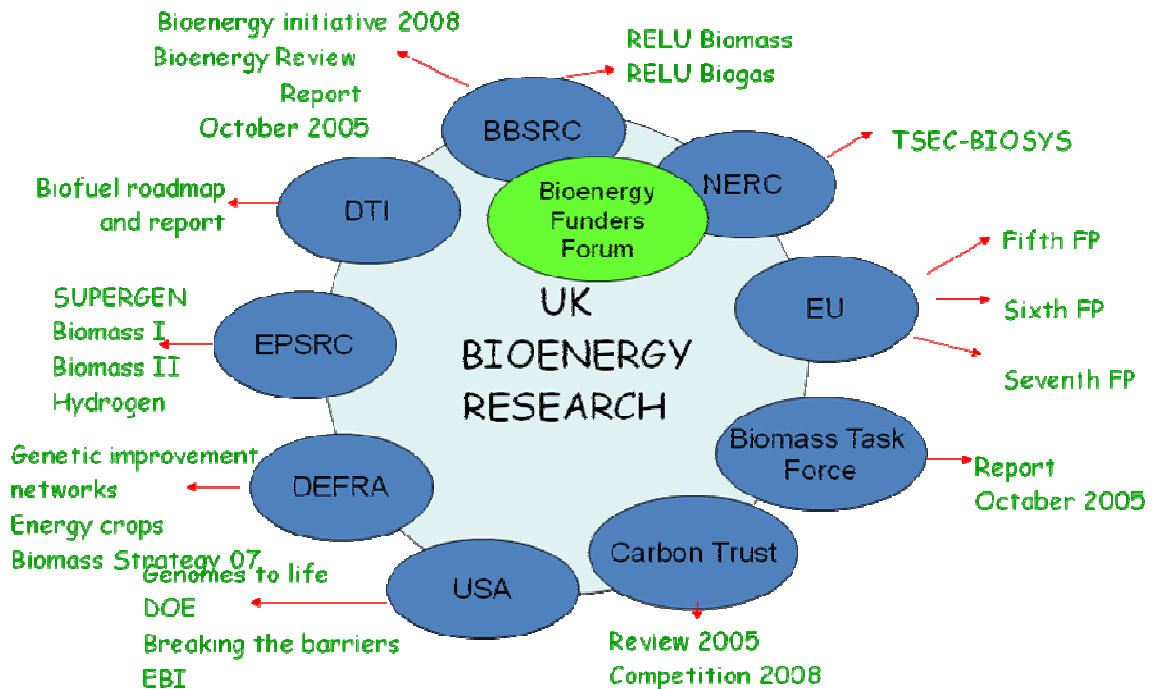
Bioenergy initiative 2008
Bioenergy Review Report October 2005

RELU Biomass
RELU Biogas

BBSRC

TSEC-BIOSYS

NERC

Bioenergy Funders Forum

Biofuel roadmap and report

DTI

Fifth FP

EU

Sixth FP

Seventh FP

SUPERGEN
Biomass I
Biomass II
Hydrogen

EPSRC

UK
BIOENERGY
RESEARCH

Biomass Task Force

Report
October 2005

Genetic improvement networks
Energy crops
Biomass Strategy 07

DEFRA

Carbon Trust

Genomes to life
DOE
Breaking the barriers
EBI

USA

Review 2005
Competition 2008